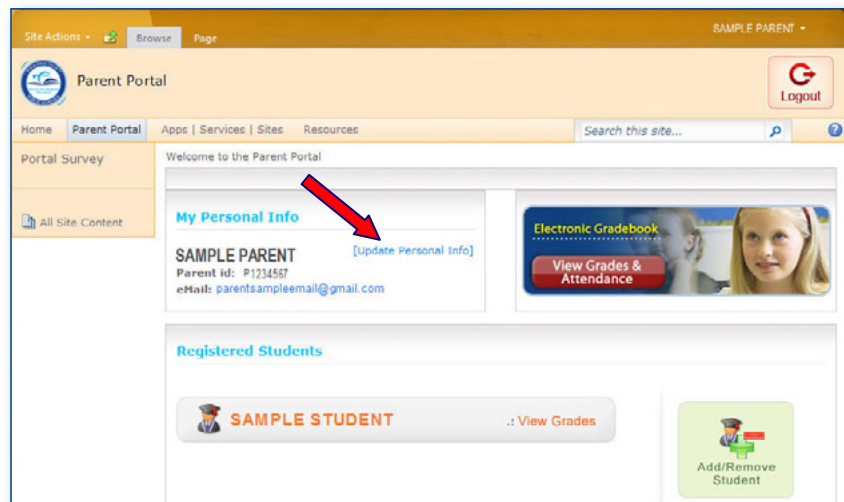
Site Actions Browse Page

SAMPLE PARENT

Parent Portal

Logout

Home Parent Portal Apps | Services | Sites Resources

Search this site...

Portal Survey

All Site Content

Welcome to the Parent Portal

My Personal Info

SAMPLE PARENT

[Update Personal Info]

Parent id: P1234567

eMail: parentsampleemail@gmail.com

Electronic Gradebook

View Grades & Attendance

Registered Students

SAMPLE STUDENT

.: View Grades

Add/Remove Student